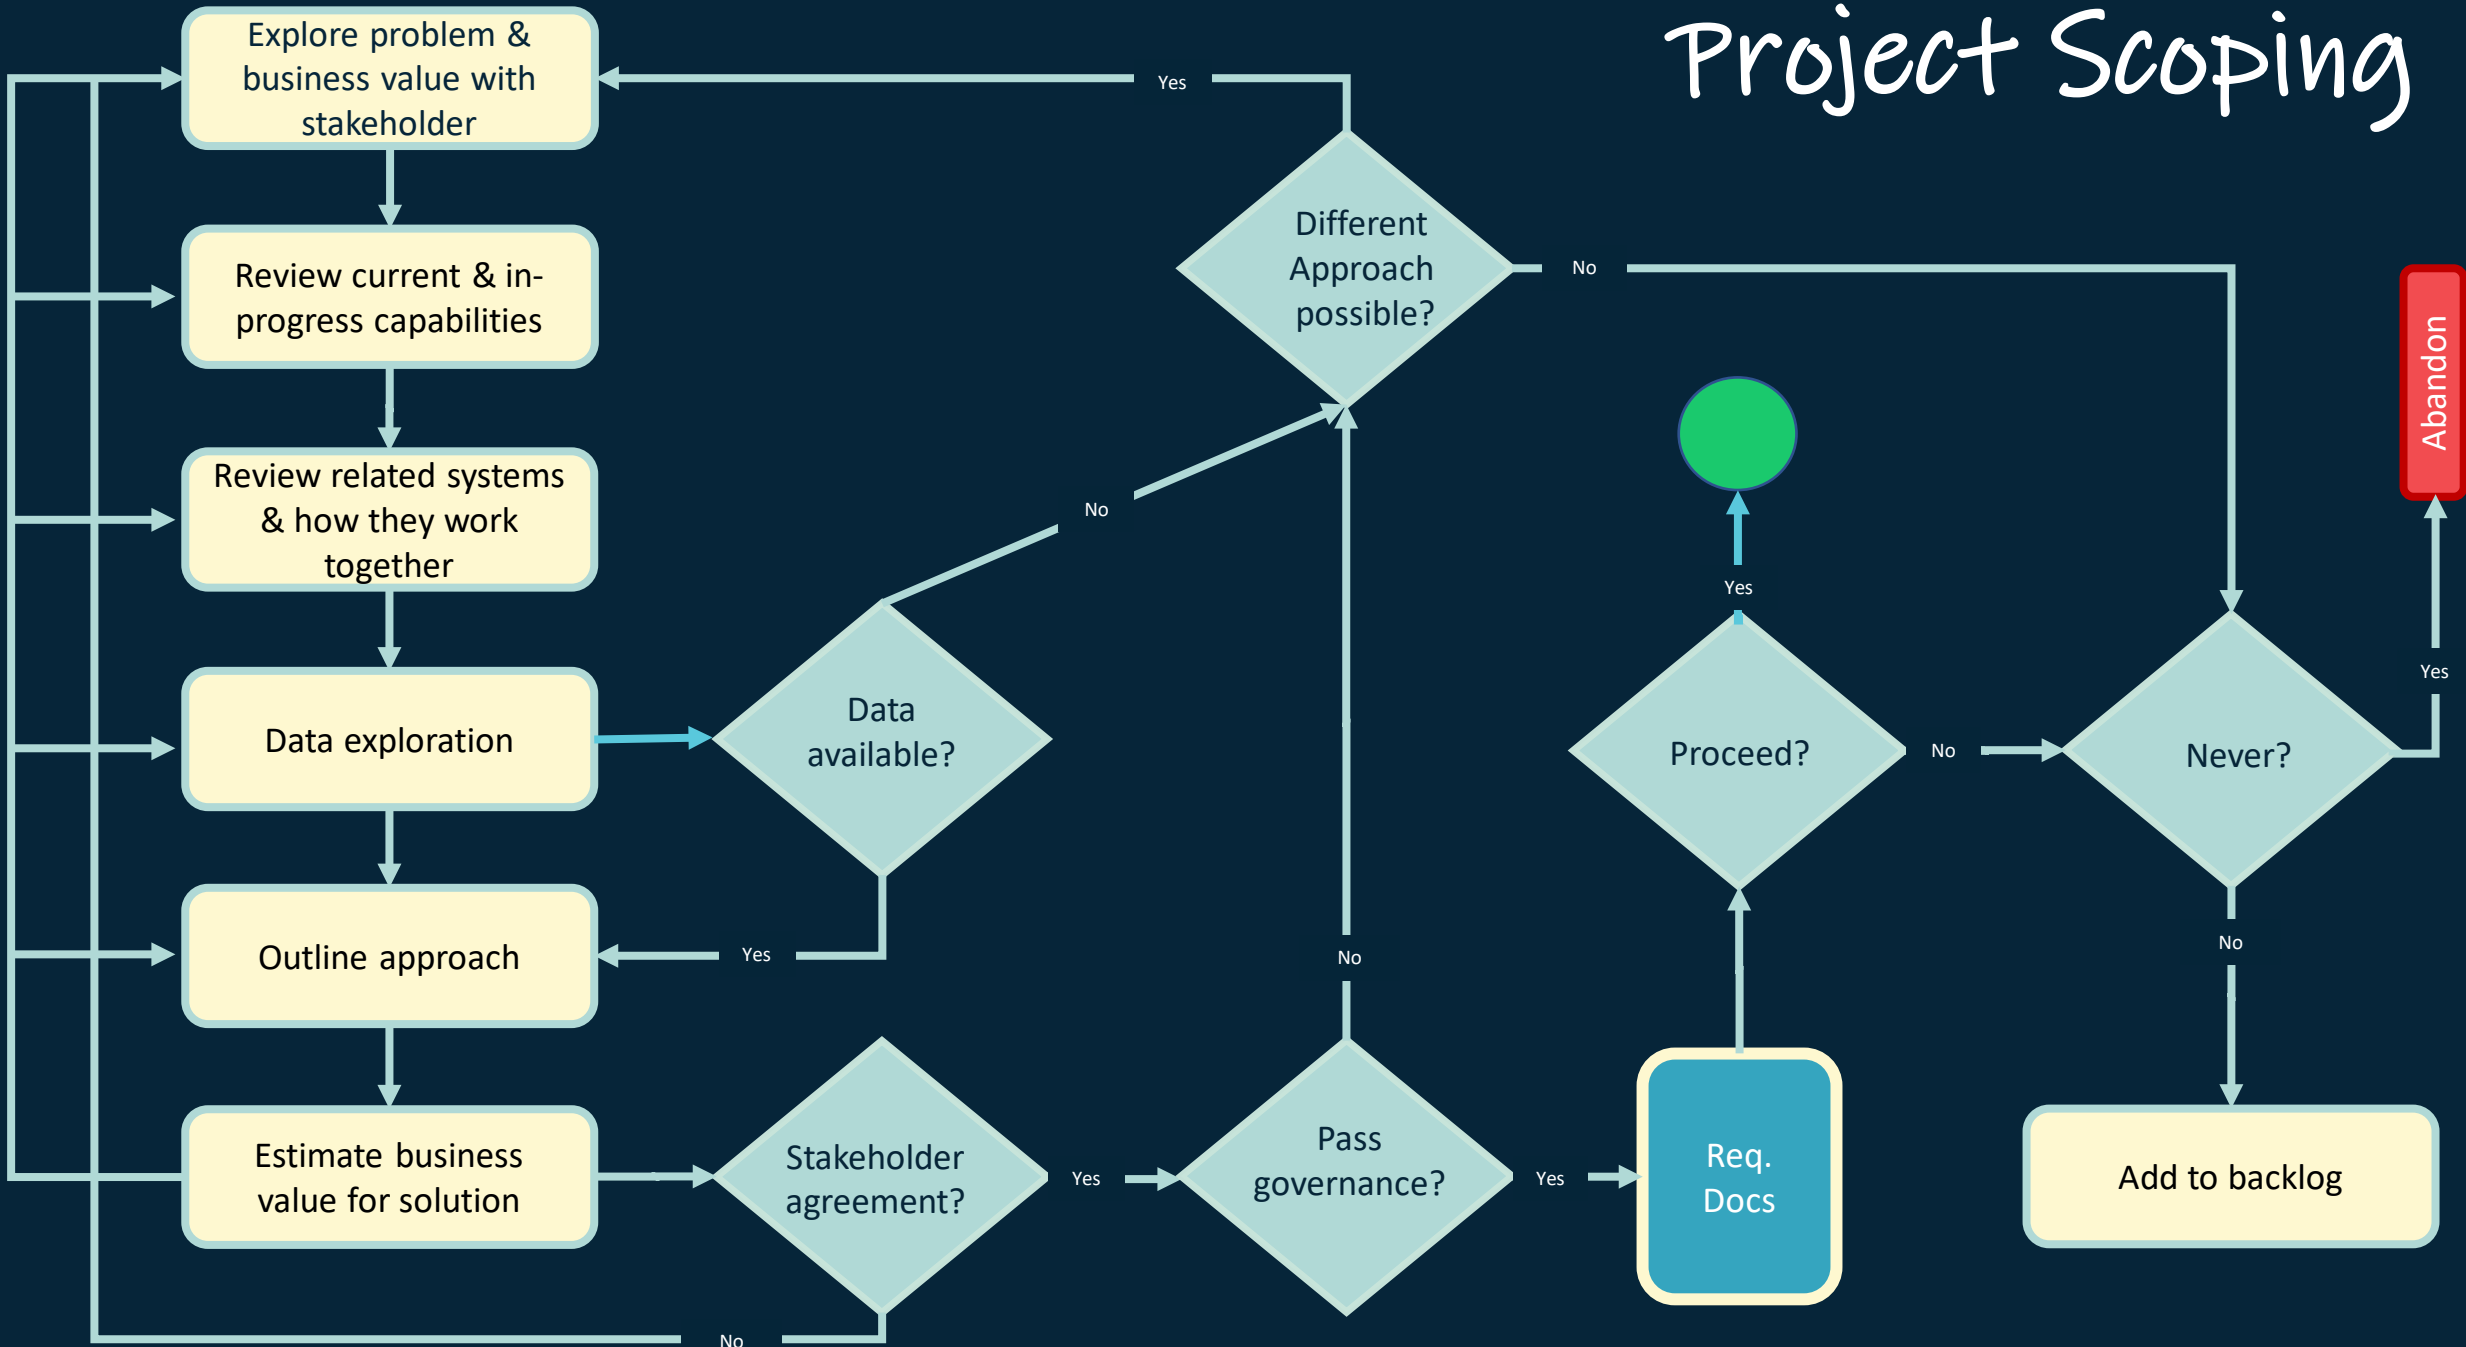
Project Scoping

Explore problem & business value with stakeholder

Review current & in-progress capabilities

Review related systems & how they work together

Data exploration

Outline approach

Estimate business value for solution

Data available?

No

Yes

Different Approach possible?

Yes

No

Stakeholder agreement?

Yes

No

Pass governance?

No

Yes

Req. Docs

Proceed?

Yes

No

Never?

Yes

No

Abandon

Add to backlog